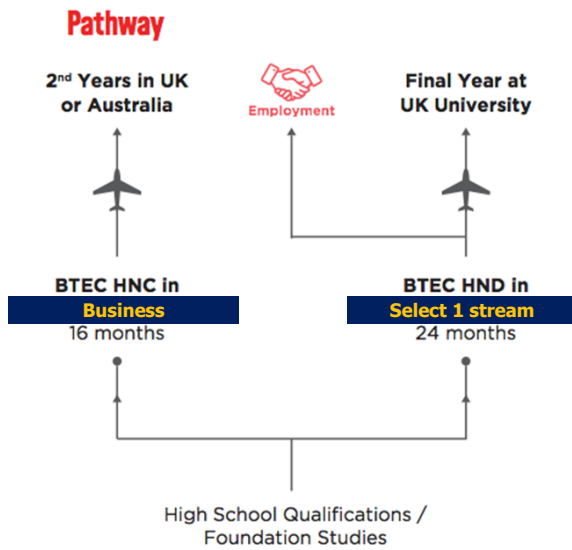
Pathway

2$^{nd}$ Years in UK or Australia

Employment

Final Year at UK University

BTEC HNC in
Business
16 months

BTEC HND in
Select 1 stream
24 months

High School Qualifications / Foundation Studies